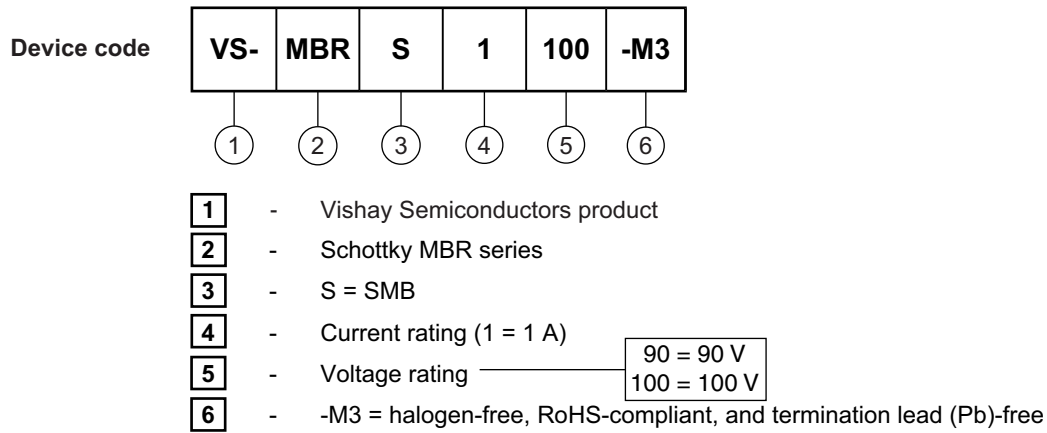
Device code

| VS- | MBR | S | 1 | 100 | -M3 |
|---|---|---|---|---|---|

1 2 3 4 5 6

1 - Vishay Semiconductors product

2 - Schottky MBR series

3 - S = SMB

4 - Current rating (1 = 1 A)

5 - Voltage rating

90 = 90 V
100 = 100 V

6 - -M3 = halogen-free, RoHS-compliant, and termination lead (Pb)-free